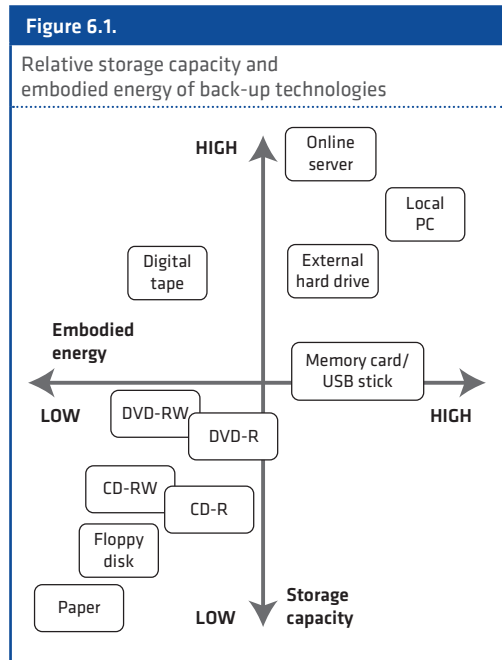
Figure 6.1.

Relative storage capacity and embodied energy of back-up technologies

HIGH

Online server

Local PC

Digital tape

External hard drive

Embodied energy

Memory card/ USB stick

LOW

HIGH

DVD-RW

DVD-R

CD-RW

CD-R

Floppy disk

Paper

LOW

Storage capacity